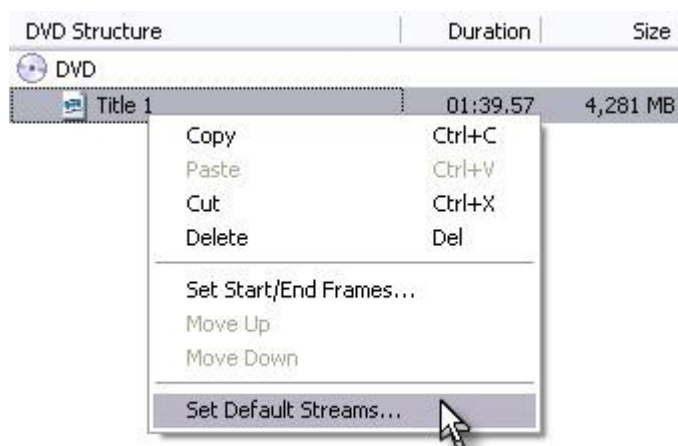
| DVD Structure | Duration | Size |
|---|---|---|
| DVD | | |
| Title 1 | 01:39.57 | 4,281 MB |

Copy Ctrl+C
Paste Ctrl+V
Cut Ctrl+X
Delete Del

Set Start/End Frames...
Move Up
Move Down

Set Default Streams...